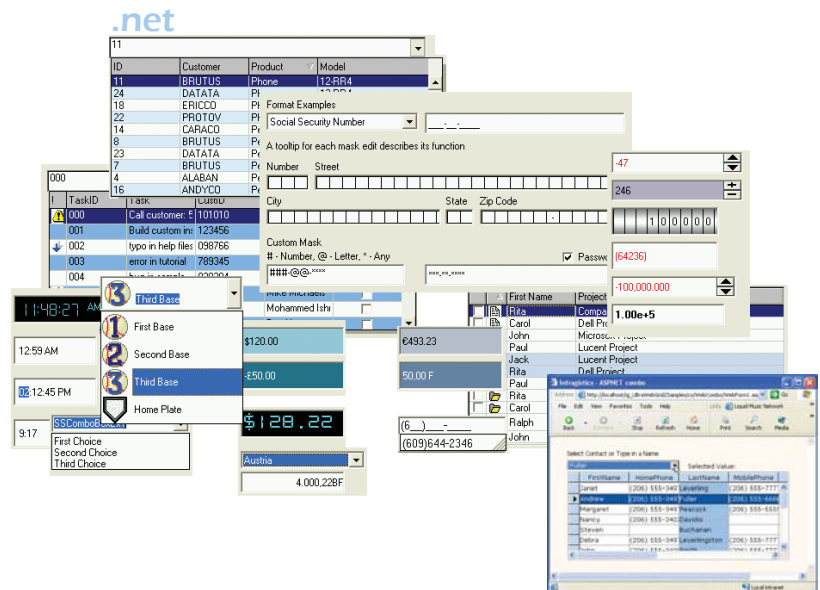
.net

11

| ID | Customer | Product | Model |
|---|---|---|---|
| 11 | BRUTUS | Phone | 12-RR4 |
| 24 | DATATA | Ph | |
| 18 | ERICCO | Ph | |
| 22 | PROTOV | Ph | |
| 14 | CARACO | Pe | |
| 8 | BRUTUS | Pe | |
| 23 | DATATA | Pe | |
| 7 | BRUTUS | Pe | |
| 4 | ALABAN | Pe | |
| 16 | ANDYCO | Pe | |

Format Examples

Social Security Number

___-__-____

A tooltip for each mask edit describes its function

Number Street

City State Zip Code

Custom Mask

# - Number, @ - Letter, * - Any

###-@@-****

Passw

-47

246

100000

(64236)

-100,000.000

1.00e+5

000

| ! | TaskID | Task | CustID |
|---|---|---|---|
| | 000 | Call customer: 5 | 101010 |
| | 001 | Build custom in: | 123456 |
| | 002 | typo in help files | 098766 |
| | 003 | error in tutorial | 789345 |
| | 004 | | |

11:48:27 AM

12:59 AM

03:12:45 PM

9:17

Third Base

First Base

Second Base

Third Base

Home Plate

SSComboBox

First Choice
Second Choice
Third Choice

Mike Michaels

Mohammed Ishi

$120.00

-£50.00

$128.22

Austria

4.000,22BF

€493.23

50.00 F

(6__)___-____

(609)644-2346

| First Name | Project |
|---|---|
| Rita | Compa |
| Carol | Dell Pro |
| John | Microsoft Project |
| Paul | Lucent Project |
| Jack | Lucent Project |
| Rita | Dell Project |
| Paul | |
| Rita | |
| Carol | |
| Ralph | |
| John | |

Infragistics - ASP.NET combo

Address http://localhost/ig_/dfc/webcombo/Samples/cs/WebCombo/WebForm1.as

File Edit View Favorites Tools Help

Back Forward Stop Refresh Home Print Search Media

Links Liquid Music Network

Select Contact or Type in a Name

Fuller

Selected Value:

| FirstName | HomePhone | LastName | MobilePhone |
|---|---|---|---|
| Janet | (206) 555-349 | Leverling | (206) 555-777 |
| Andrew | (206) 555-349 | Fuller | (206) 555-666 |
| Margaret | (206) 555-349 | Peacock | (206) 555-555 |
| Nancy | (206) 555-349 | Davolio | |
| Steven | | Buchanan | |
| Debra | (206) 555-349 | Levelingston | (206) 555-777 |
| John | (206) 555-349 | | |

Local intranet